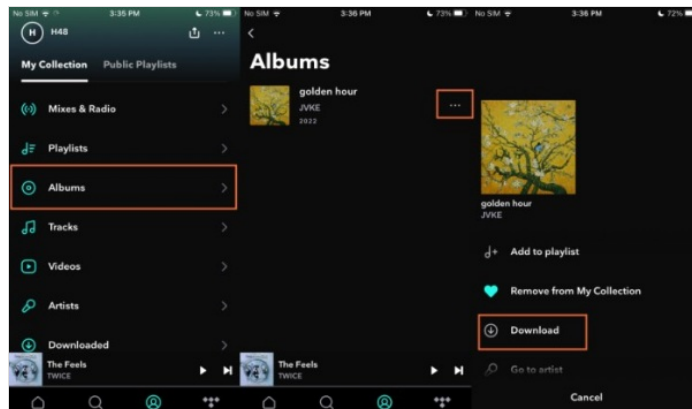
No SIM 3:35 PM 73%
H H48
My Collection Public Playlists
Mixes & Radio
Playlists
Albums
Tracks
Videos
Artists
Downloaded
The Feels
TWICE

No SIM 3:36 PM 73%
Albums
golden hour
JVKE
2022
The Feels
TWICE

No SIM 3:36 PM 72%
golden hour
JVKE
Add to playlist
Remove from My Collection
Download
Go to artist
Cancel